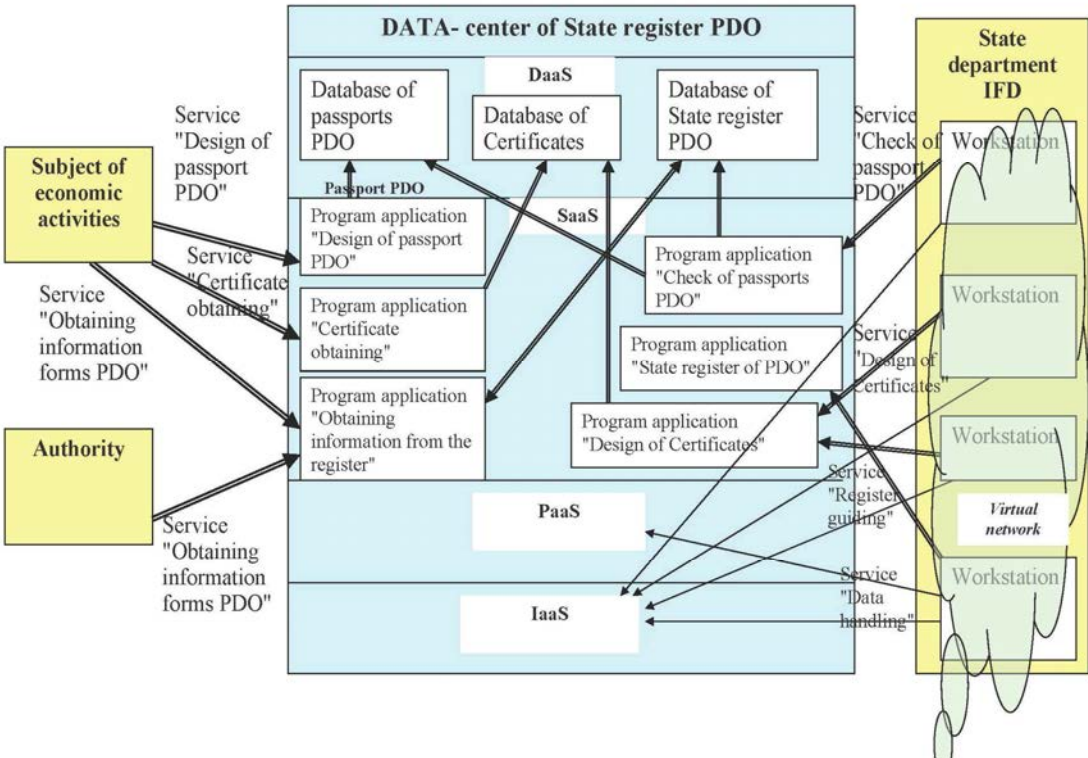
DATA- center of State register PDO

State department IFD

Service "Design of passport PDO"

DaaS

Database of passports PDO

Database of Certificates

Database of State register PDO

Service "Check of passport PDO"

Workstation

Subject of economic activities

Passport PDO

SaaS

Program application "Design of passport PDO"

Service "Certificate obtaining"

Program application "Check of passports PDO"

Service "Obtaining information forms PDO"

Program application "Certificate obtaining"

Workstation

Program application "State register of PDO"

Service "Design of Certificates"

Program application "Obtaining information from the register"

Program application "Design of Certificates"

Workstation

Authority

Service "Register guiding"

Virtual network

PaaS

Service "Obtaining information forms PDO"

Service "Data handling"

Workstation

IaaS